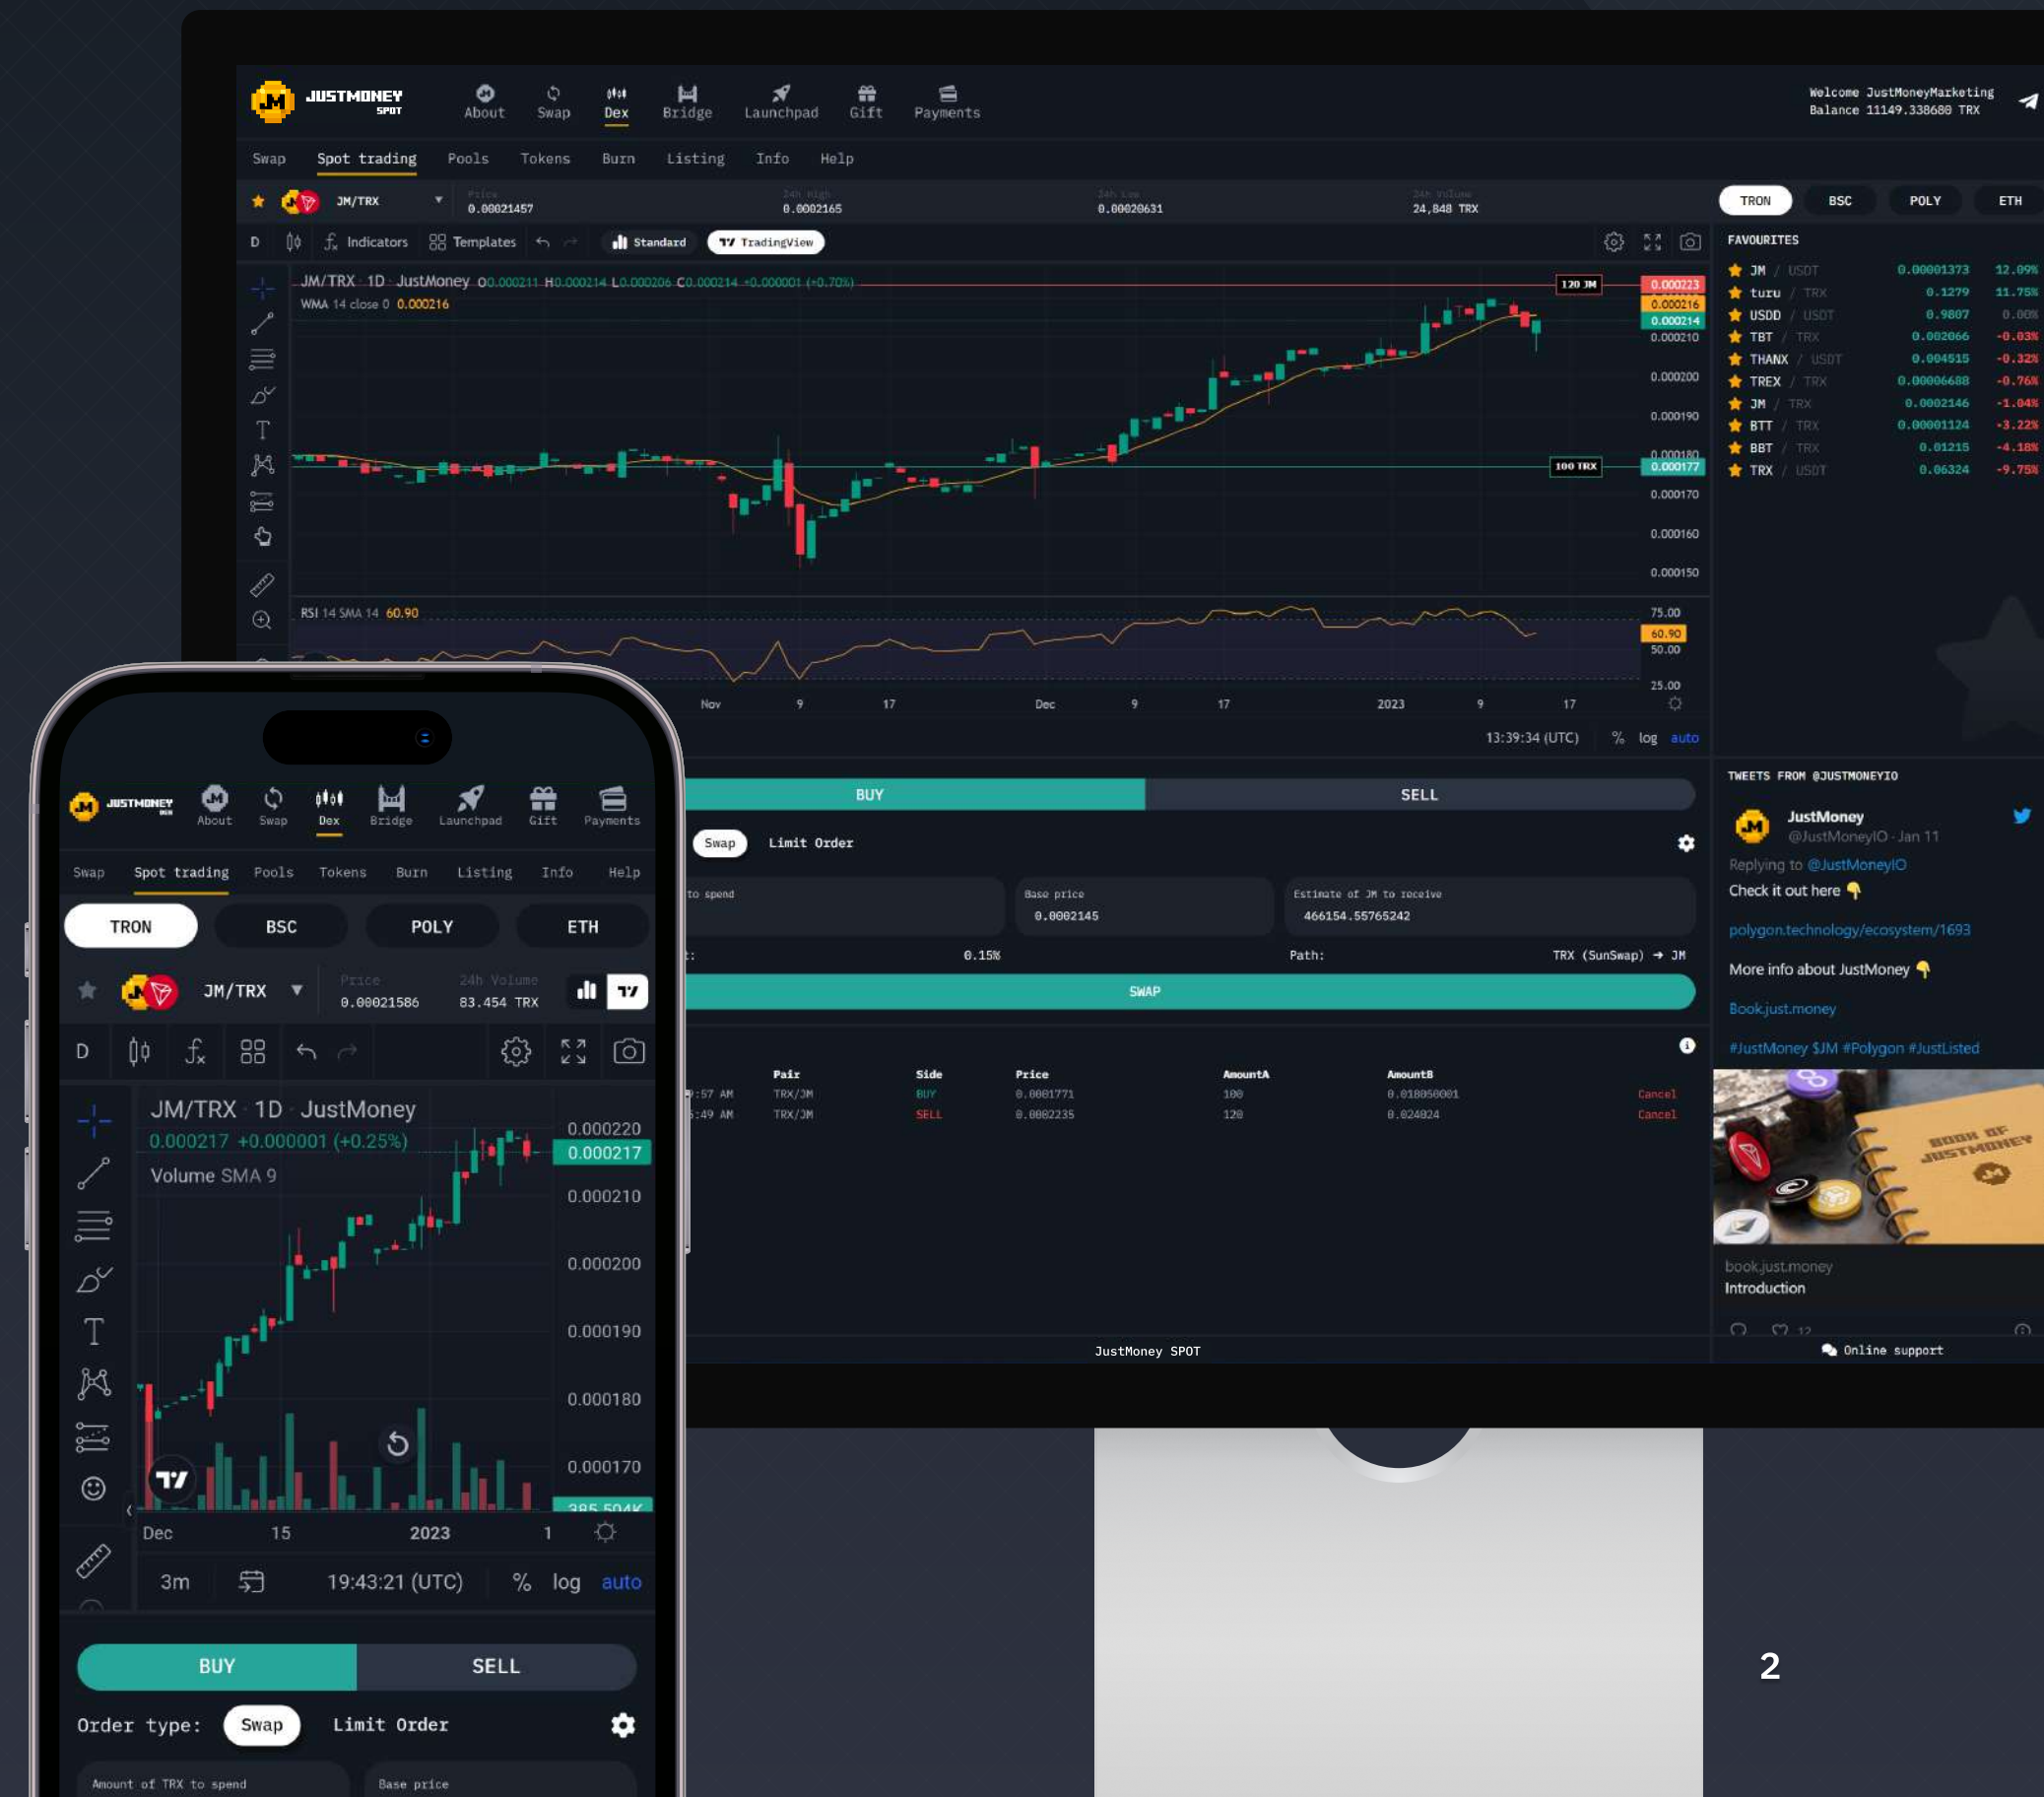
JUSTMONEY SPOT

About Swap Dex Bridge Launchpad Gift Payments

Welcome JustMoneyMarketing
Balance 11149.338680 TRX

Swap Spot trading Pools Tokens Burn Listing Info Help

JM/TRX
Price 0.00021457
24h High 0.0002165
24h Low 0.00020631
24h Volume 24,848 TRX

TRON BSC POLY ETH

D Indicators Templates Standard TradingView

JM/TRX · 1D · JustMoney O0.000211 H0.000214 L0.000206 C0.000214 +0.000001 (+0.70%)
WMA 14 close 0 0.000216

120 JM
100 TRX

0.000223
0.000216
0.000214
0.000210
0.000200
0.000190
0.000180
0.000177
0.000170
0.000160
0.000150

RSI 14 SMA 14 60.90
75.00
60.90
50.00
25.00

Nov 9 17 Dec 9 17 2023 9 17

13:39:34 (UTC) % log auto

FAVOURITES

| | | | |
|---|---|---|---|
| JM | USDT | 0.00001373 | 12.09% |
| turu | TRX | 0.1279 | 11.75% |
| USDD | USDT | 0.9807 | 0.00% |
| TBT | TRX | 0.002066 | -0.03% |
| THANX | USDT | 0.004515 | -0.32% |
| TREX | TRX | 0.00006688 | -0.76% |
| JM | TRX | 0.0002146 | -1.04% |
| BTT | TRX | 0.00001124 | -3.22% |
| BBT | TRX | 0.01215 | -4.18% |
| TRX | USDT | 0.06324 | -9.75% |

BUY SELL

Swap Limit Order

to spend
Base price 0.0002145
Estimate of JM to receive 466154.55765242

0.15%
Path: TRX (SunSwap) → JM

SWAP

| | Pair | Side | Price | AmountA | AmountB | |
|---|---|---|---|---|---|---|
| :57 AM | TRX/JM | BUY | 0.0001771 | 100 | 0.018050001 | Cancel |
| :49 AM | TRX/JM | SELL | 0.0002235 | 120 | 0.024024 | Cancel |

JustMoney SPOT

TWEETS FROM @JUSTMONEYIO

JustMoney
@JustMoneyIO · Jan 11
Replying to @JustMoneyIO
Check it out here 👇

polygon.technology/ecosystem/1693

More info about JustMoney 👇

Book.just.money

#JustMoney $JM #Polygon #JustListed

BOOK OF JUSTMONEY

book.just.money
Introduction

12

Online support

JUSTMONEY DEX

About Swap Dex Bridge Launchpad Gift Payments

Swap Spot trading Pools Tokens Burn Listing Info Help

TRON BSC POLY ETH

JM/TRX
Price 0.00021586
24h Volume 83.454 TRX

D

JM/TRX · 1D · JustMoney
0.000217 +0.000001 (+0.25%)
Volume SMA 9

0.000220
0.000217
0.000210
0.000200
0.000190
0.000180
0.000170
385.504K

Dec 15 2023 1

3m 19:43:21 (UTC) % log auto

BUY SELL

Order type: Swap Limit Order

Amount of TRX to spend
Base price

2